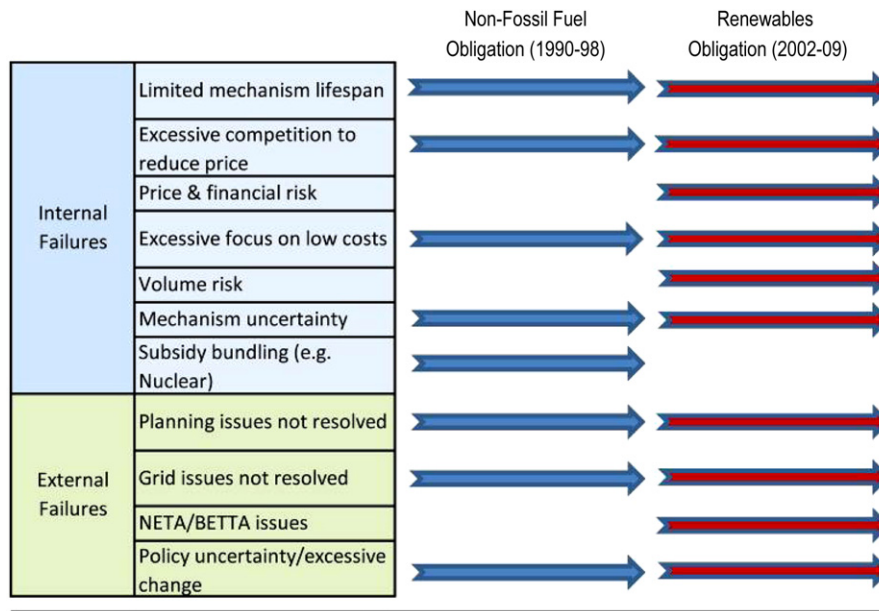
Non-Fossil Fuel Obligation (1990-98)

Renewables Obligation (2002-09)

| | |
|---|---|
| Internal Failures | Limited mechanism lifespan |
| | Excessive competition to reduce price |
| | Price & financial risk |
| | Excessive focus on low costs |
| | Volume risk |
| | Mechanism uncertainty |
| | Subsidy bundling (e.g. Nuclear) |
| External Failures | Planning issues not resolved |
| | Grid issues not resolved |
| | NETA/BETTA issues |
| | Policy uncertainty/excessive change |